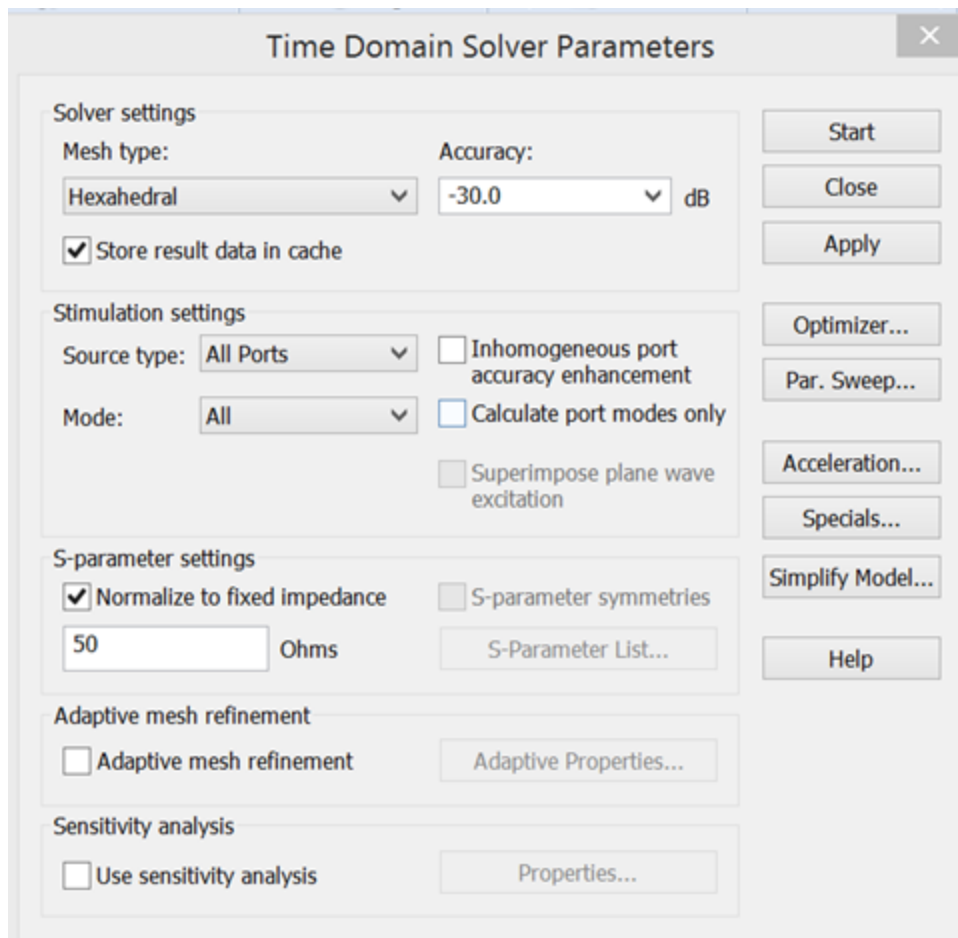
Time Domain Solver Parameters

Solver settings

Mesh type:

Hexahedral

Accuracy:

-30.0

dB

Store result data in cache

Start

Close

Apply

Stimulation settings

Source type: All Ports

Mode: All

Inhomogeneous port accuracy enhancement

Calculate port modes only

Superimpose plane wave excitation

Optimizer...

Par. Sweep...

Acceleration...

Specials...

Simplify Model...

S-parameter settings

Normalize to fixed impedance

50

Ohms

S-parameter symmetries

S-Parameter List...

Help

Adaptive mesh refinement

Adaptive mesh refinement

Adaptive Properties...

Sensitivity analysis

Use sensitivity analysis

Properties...